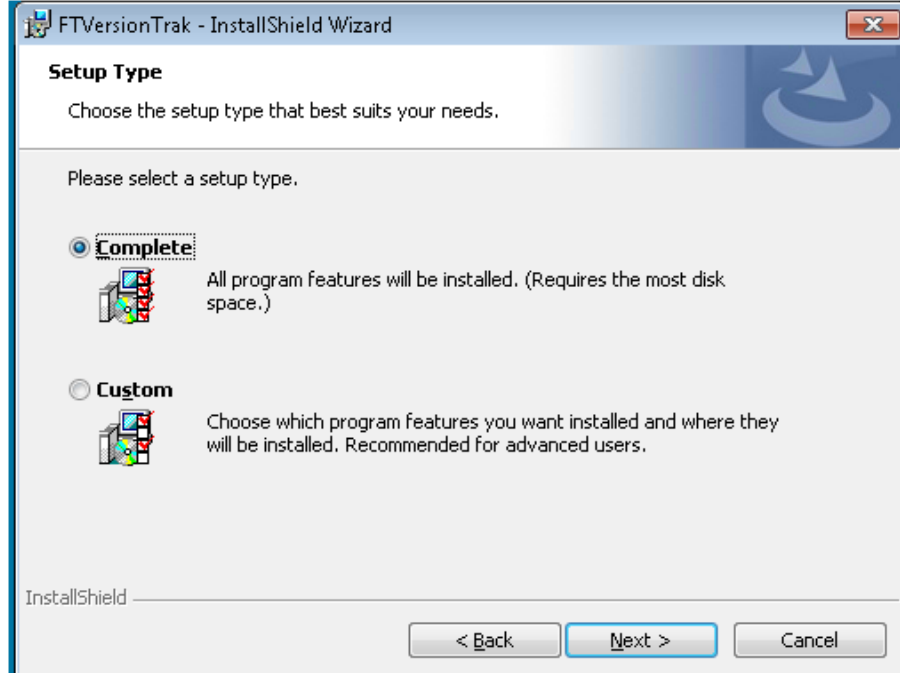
FTVersionTrak - InstallShield Wizard

Setup Type

Choose the setup type that best suits your needs.

Please select a setup type.

Complete

All program features will be installed. (Requires the most disk space.)

Custom

Choose which program features you want installed and where they will be installed. Recommended for advanced users.

InstallShield

< Back

Next >

Cancel